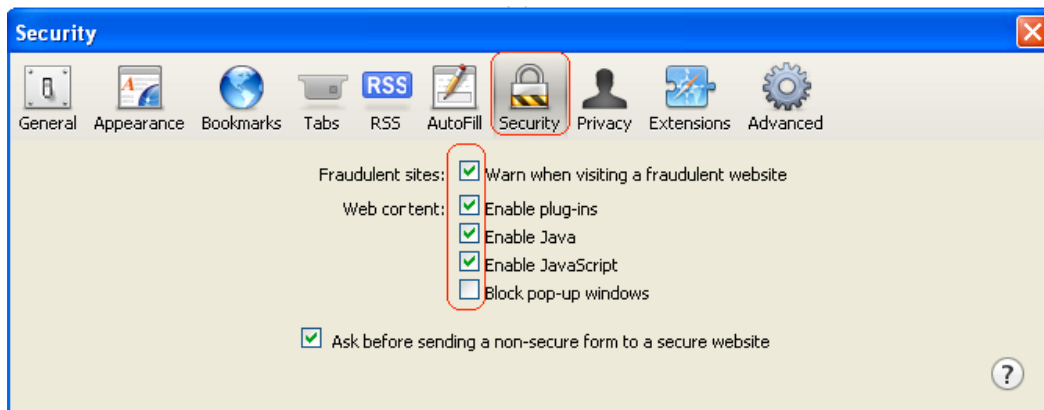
Security

RSS

General Appearance Bookmarks Tabs RSS AutoFill Security Privacy Extensions Advanced

Fraudulent sites: Warn when visiting a fraudulent website

Web content: Enable plug-ins

Enable Java

Enable JavaScript

Block pop-up windows

Ask before sending a non-secure form to a secure website

?